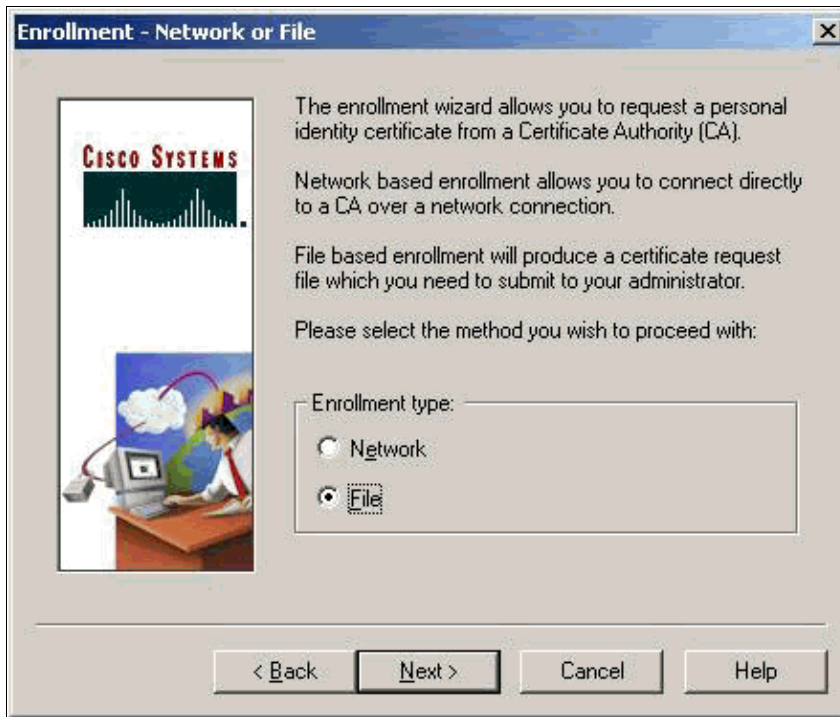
Enrollment - Network or File

Cisco Systems

The enrollment wizard allows you to request a personal identity certificate from a Certificate Authority (CA).

Network based enrollment allows you to connect directly to a CA over a network connection.

File based enrollment will produce a certificate request file which you need to submit to your administrator.

Please select the method you wish to proceed with:

Enrollment type:

Network

File

< Back
Next >
Cancel
Help